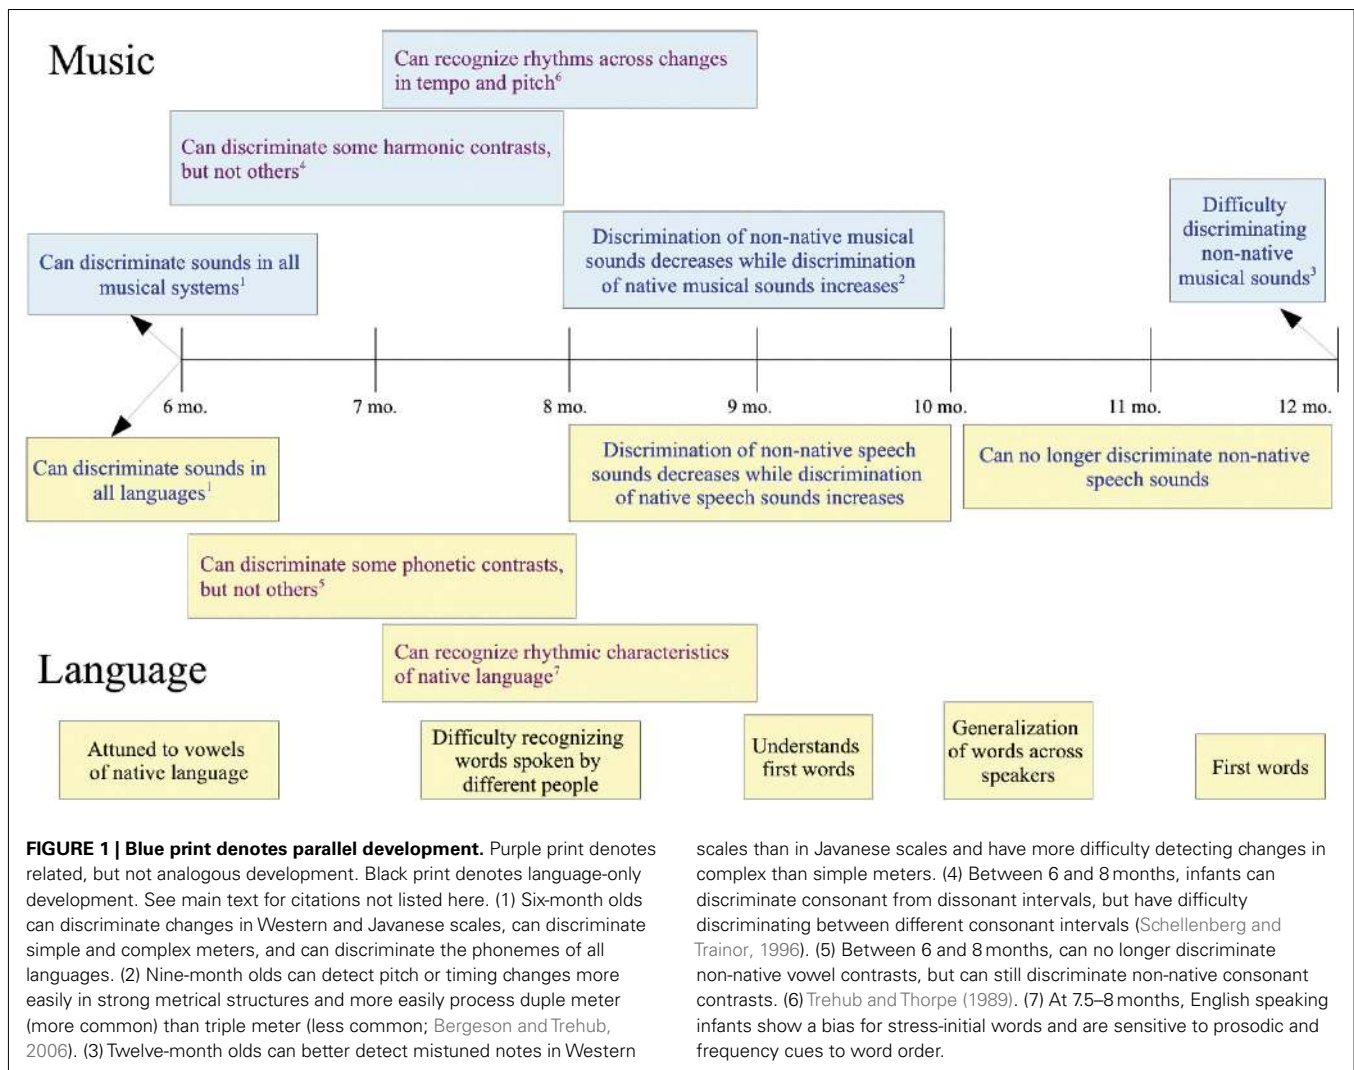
Music

Can recognize rhythms across changes in tempo and pitch$^6$

Can discriminate some harmonic contrasts, but not others$^4$

Can discriminate sounds in all musical systems$^1$

Discrimination of non-native musical sounds decreases while discrimination of native musical sounds increases$^2$

Difficulty discriminating non-native musical sounds$^3$

6 mo. 7 mo. 8 mo. 9 mo. 10 mo. 11 mo. 12 mo.

Can discriminate sounds in all languages$^1$

Discrimination of non-native speech sounds decreases while discrimination of native speech sounds increases

Can no longer discriminate non-native speech sounds

Can discriminate some phonetic contrasts, but not others$^5$

Can recognize rhythmic characteristics of native language$^7$

Language

Attuned to vowels of native language

Difficulty recognizing words spoken by different people

Understands first words

Generalization of words across speakers

First words

**FIGURE 1 | Blue print denotes parallel development.** Purple print denotes related, but not analogous development. Black print denotes language-only development. See main text for citations not listed here. (1) Six-month olds can discriminate changes in Western and Javanese scales, can discriminate simple and complex meters, and can discriminate the phonemes of all languages. (2) Nine-month olds can detect pitch or timing changes more easily in strong metrical structures and more easily process duple meter (more common) than triple meter (less common; Bergeson and Trehub, 2006). (3) Twelve-month olds can better detect mistuned notes in Western scales than in Javanese scales and have more difficulty detecting changes in complex than simple meters. (4) Between 6 and 8 months, infants can discriminate consonant from dissonant intervals, but have difficulty discriminating between different consonant intervals (Schellenberg and Trainor, 1996). (5) Between 6 and 8 months, can no longer discriminate non-native vowel contrasts, but can still discriminate non-native consonant contrasts. (6) Trehub and Thorpe (1989). (7) At 7.5–8 months, English speaking infants show a bias for stress-initial words and are sensitive to prosodic and frequency cues to word order.